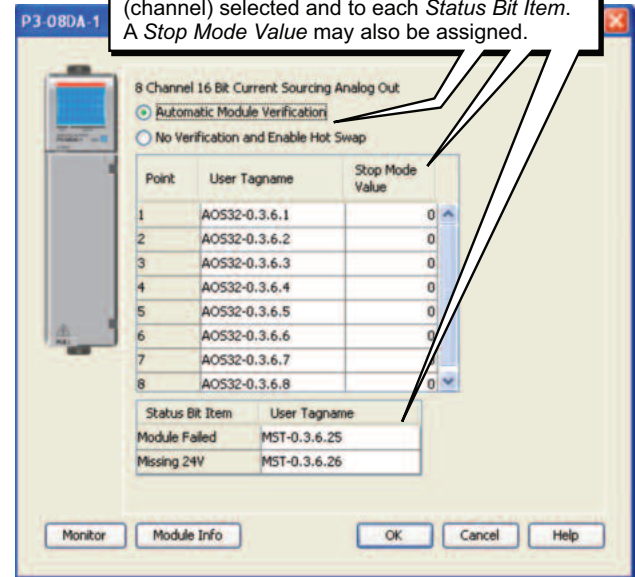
P3-08DA-1

(channel) selected and to each *Status Bit Item*. A *Stop Mode Value* may also be assigned.

8 Channel 16 Bit Current Sourcing Analog Out

Automatic Module Verification

No Verification and Enable Hot Swap

| Point | User Tagname | Stop Mode Value |
|---|---|---|
| 1 | AOS32-0.3.6.1 | 0 |
| 2 | AOS32-0.3.6.2 | 0 |
| 3 | AOS32-0.3.6.3 | 0 |
| 4 | AOS32-0.3.6.4 | 0 |
| 5 | AOS32-0.3.6.5 | 0 |
| 6 | AOS32-0.3.6.6 | 0 |
| 7 | AOS32-0.3.6.7 | |
| 8 | AOS32-0.3.6.8 | 0 |

| Status Bit Item | User Tagname |
|---|---|
| Module Failed | MST-0.3.6.25 |
| Missing 24V | MST-0.3.6.26 |

Monitor | Module Info | OK | Cancel | Help